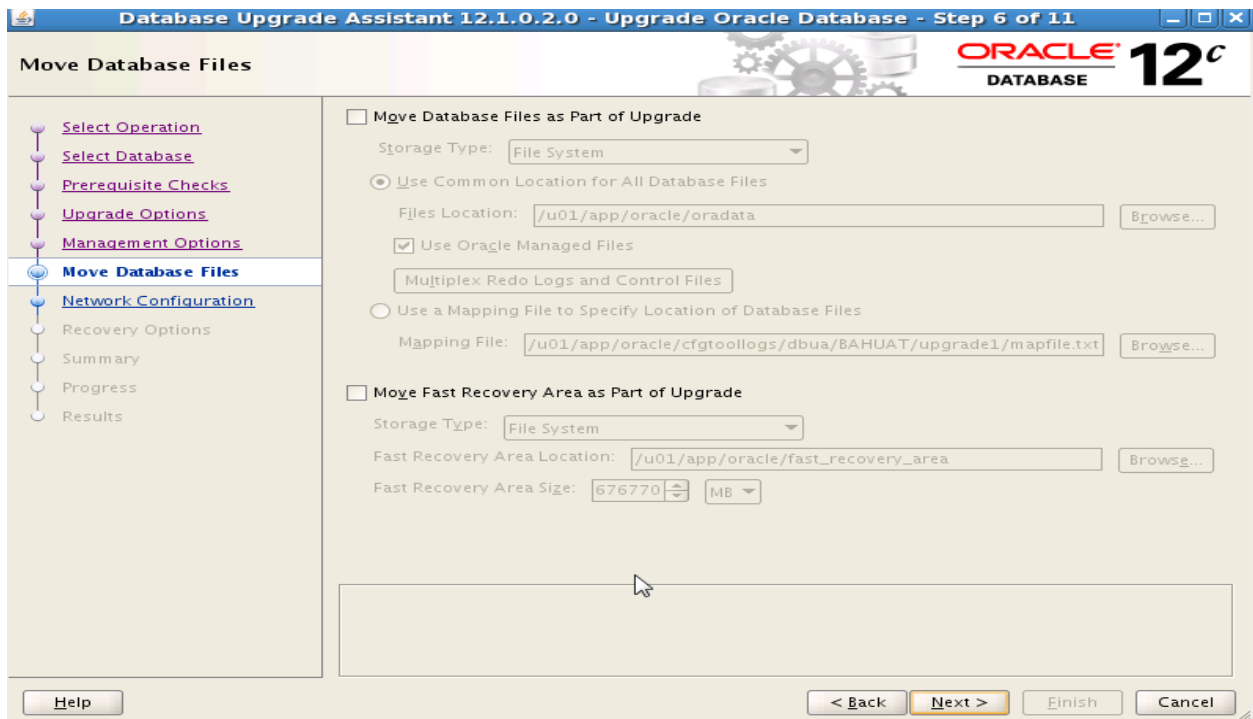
Database Upgrade Assistant 12.1.0.2.0 - Upgrade Oracle Database - Step 6 of 11

Move Database Files

ORACLE DATABASE 12c

Select Operation
Select Database
Prerequisite Checks
Upgrade Options
Management Options
Move Database Files
Network Configuration
Recovery Options
Summary
Progress
Results

Move Database Files as Part of Upgrade

Storage Type: File System

Use Common Location for All Database Files

Files Location: /u01/app/oracle/oradata Browse...

Use Oracle Managed Files

Multiplex Redo Logs and Control Files

Use a Mapping File to Specify Location of Database Files

Mapping File: /u01/app/oracle/cfgtoollogs/dbua/BAHUAT/upgrade1/mapfile.txt Browse...

Move Fast Recovery Area as Part of Upgrade

Storage Type: File System

Fast Recovery Area Location: /u01/app/oracle/fast_recovery_area Browse...

Fast Recovery Area Size: 676770 MB

Help

< Back Next > Finish Cancel